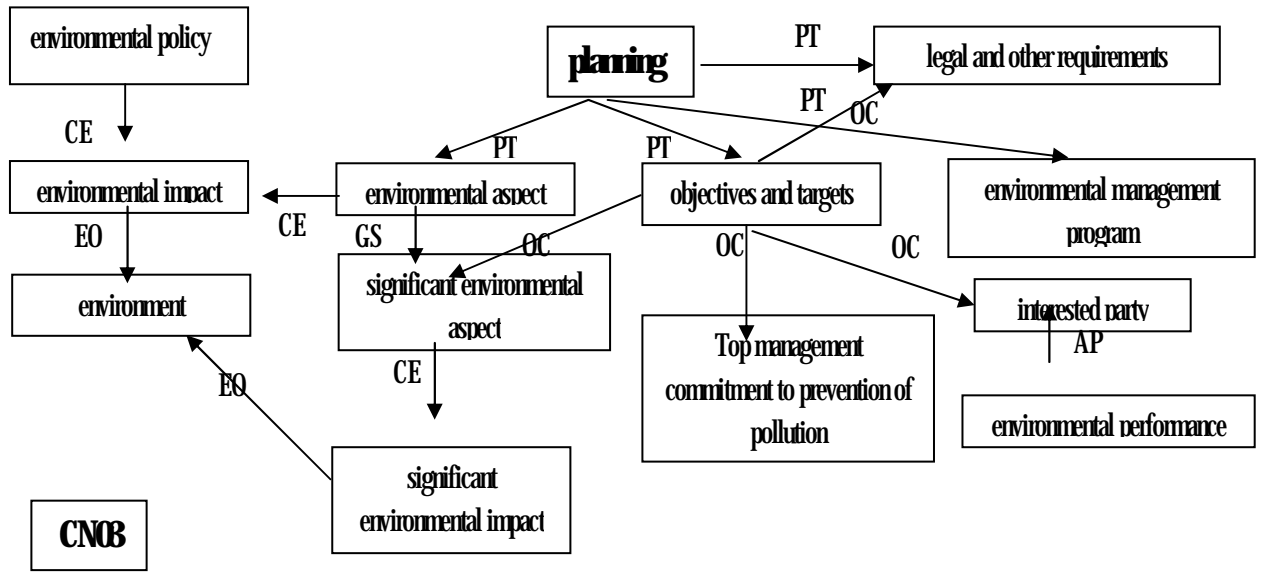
environmental policy

planning

PT

legal and other requirements

PT

OC

CE

PT

PT

environmental impact

environmental aspect

objectives and targets

environmental management program

CE

GS

OC

OC

OC

EO

environment

significant environmental aspect

interested party

AP

Top management commitment to prevention of pollution

CE

EO

environmental performance

significant environmental impact

CN03